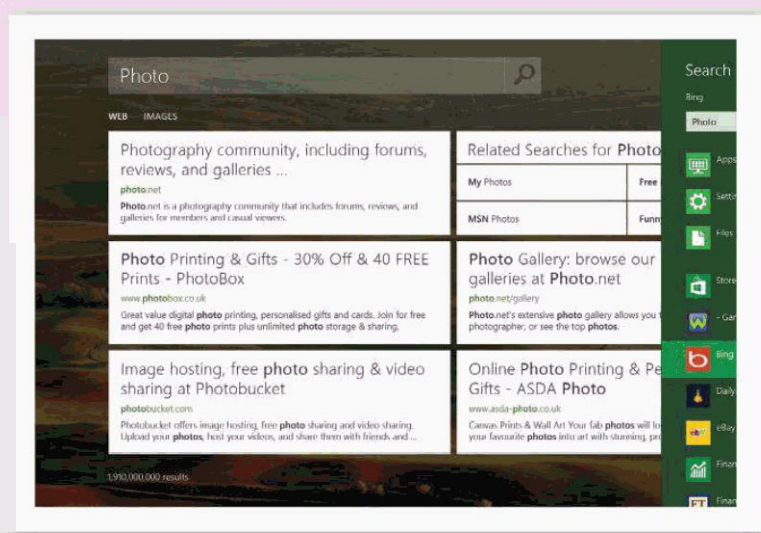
Photo

WEB IMAGES

Photography community, including forums, reviews, and galleries ...

photo.net

Photo.net is a photography community that includes forums, reviews, and galleries for members and casual viewers.

Related Searches for Photo

| My Photos | Free |
|---|---|
| MSN Photos | Funny |

Photo Printing & Gifts - 30% Off & 40 FREE Prints - PhotoBox

www.photobox.co.uk

Great value digital photo printing, personalised gift printing, personalised gifts and cards. Join for free and get 40 free photo prints plus unlimited photo storage & sharing.

Photo Gallery: browse our galleries at Photo.net

photo.net/gallery

Photo.net's extensive photo gallery allows you t photographer, or see the top photos.

Image hosting, free photo sharing & video sharing at Photobucket

photobucket.com

Photobucket offers image hosting, free photo sharing and video sharing. Upload your photos, host your videos, and share them with friends and ...

Online Photo Printing & Pe Gifts - ASDA Photo

www.asda-photo.co.uk

Canvas Prints & Wall Art Your fab photos will lo your favourite photos into art with stunning, pro

1,910,000,000 results

Search

Bing

Photo

Apps

Settin

Files

Store

- Gan

Bing

Daily

eBay

Finan

Finan